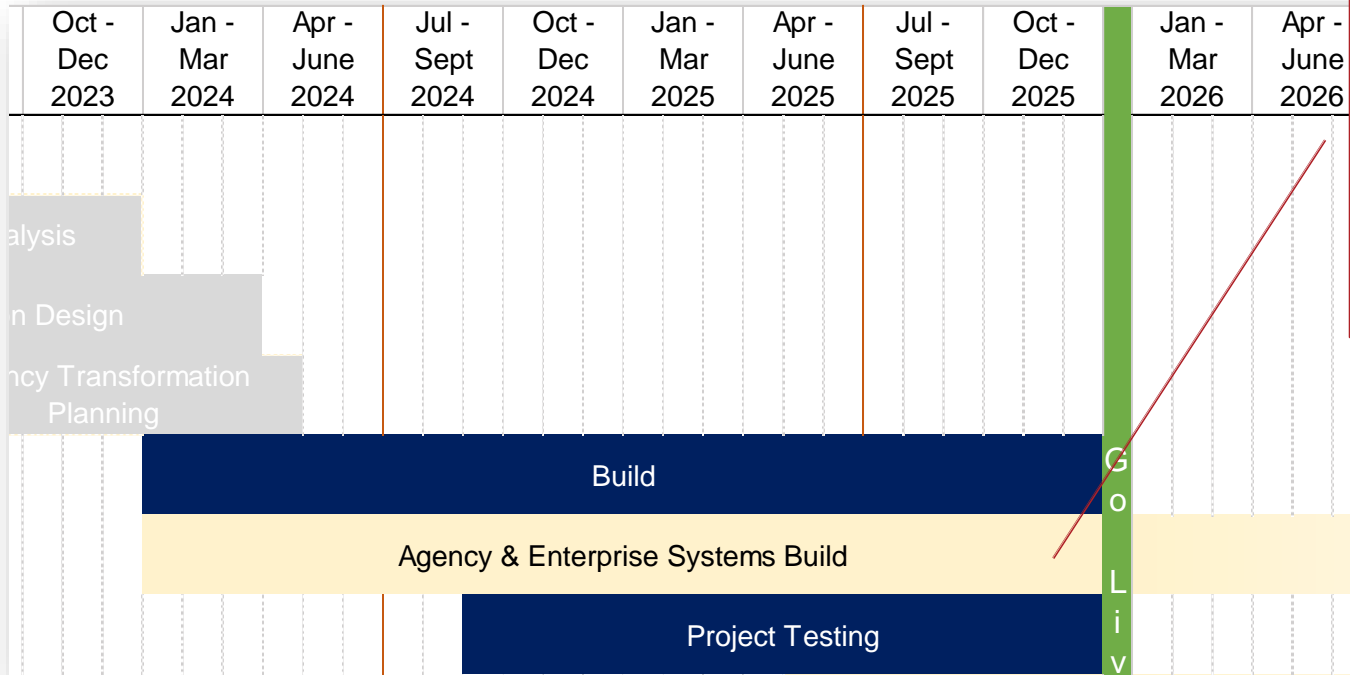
| Oct - Dec 2023 | Jan - Mar 2024 | Apr - June 2024 | Jul - Sept 2024 | Oct - Dec 2024 | Jan - Mar 2025 | Apr - June 2025 | Jul - Sept 2025 | Oct - Dec 2025 | Jan - Mar 2026 | Apr - June 2026 |
|---|---|---|---|---|---|---|---|---|---|---|

alysis

n Design

ncy Transformation Planning

Build

Agency & Enterprise Systems Build

Project Testing

Go Liv